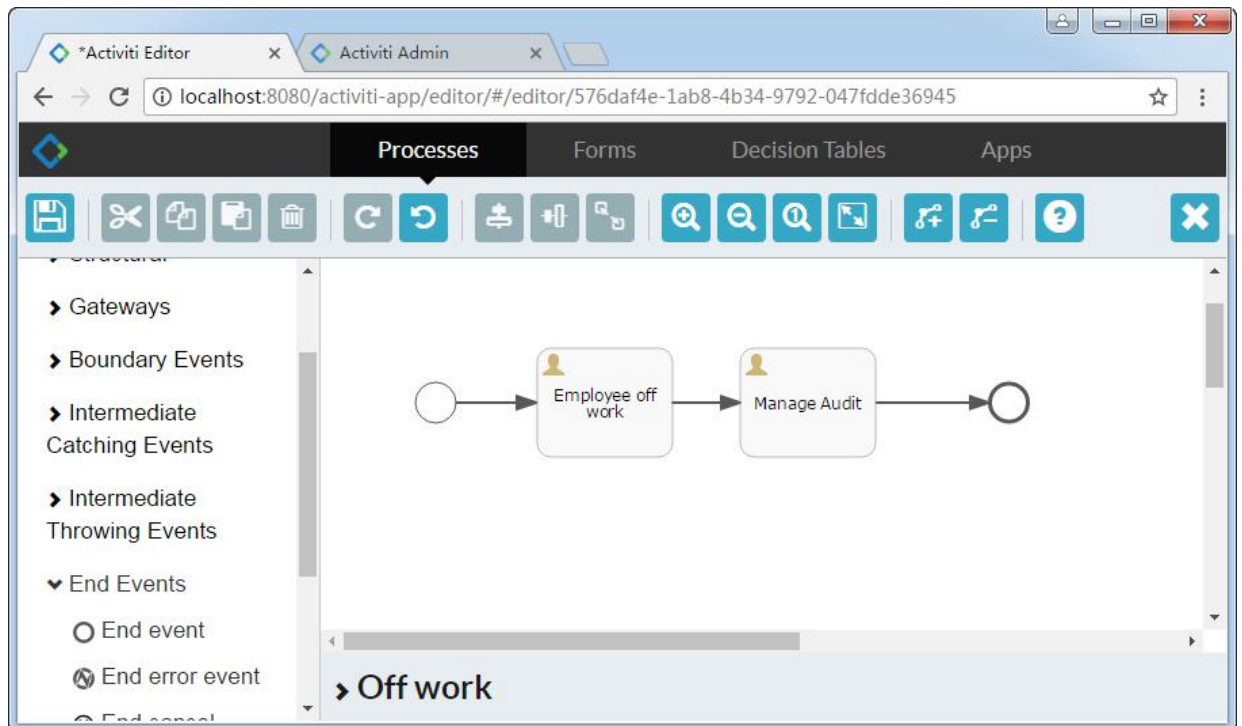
*Activiti Editor
Activiti Admin
localhost:8080/activiti-app/editor/#/editor/576daf4e-1ab8-4b34-9792-047fdde36945

Processes
Forms
Decision Tables
Apps

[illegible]

Gateways

Boundary Events

Intermediate Catching Events

Intermediate Throwing Events

End Events

End event

End error event

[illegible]

Employee off work

Manage Audit

Off work